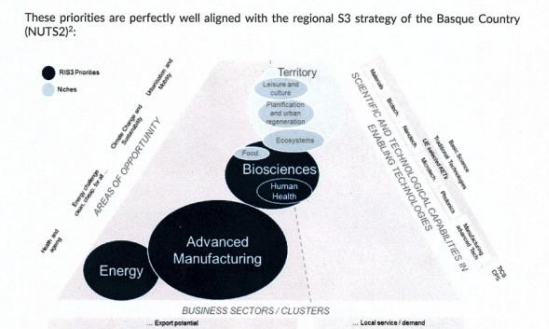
These priorities are perfectly well aligned with the regional S3 strategy of the Basque Country (NUTS2)$^2$:

RIS3 Priorities
Niches

Health and ageing
Energy challenge clean, clever for all
Climate Change and Sustainability
Urbanisation and Mobility
AREAS OF OPPORTUNITY

Territory
Leisure and culture
Planification and urban regeneration
Ecosystems
Food
Biosciences
Human Health
Advanced Manufacturing
Energy

SCIENTIFIC AND TECHNOLOGICAL CAPABILITIES IN ENABLING TECHNOLOGIES
Materials
Biotech
Nanotech
Life science/KETs
Microtech
Photonics
Basic Science
Traditional Technologies
Manufacturing advanced Tech
TICs
ICTs

BUSINESS SECTORS / CLUSTERS
... Export potential
... Local service / demand